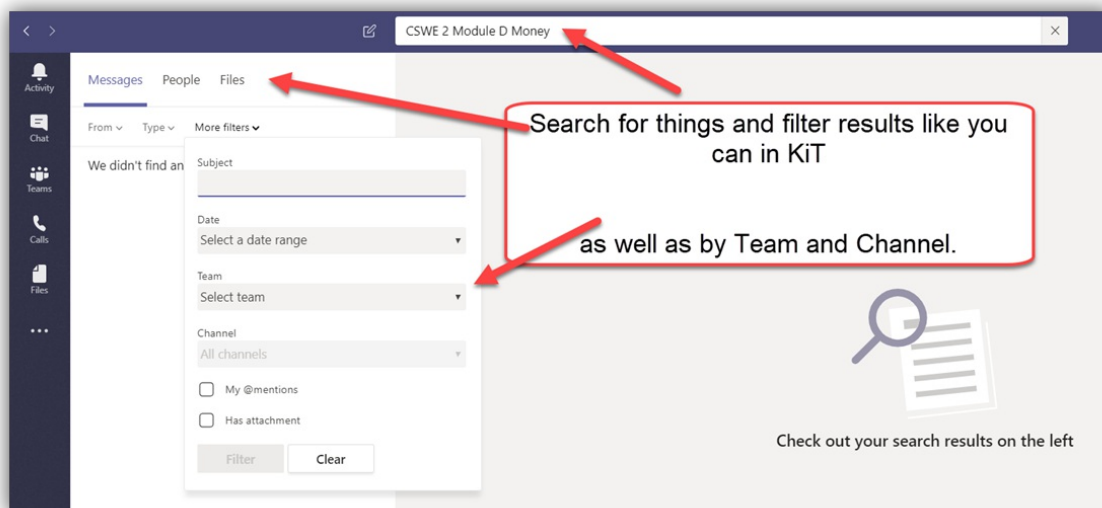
CSWE 2 Module D Money

Activity

Chat

Teams

Calls

Files

...

Messages People Files

From Type More filters

We didn't find an

Subject

Date
Select a date range

Team
Select team

Channel
All channels

My @mentions

Has attachment

Filter Clear

Search for things and filter results like you can in KiT

as well as by Team and Channel.

Check out your search results on the left